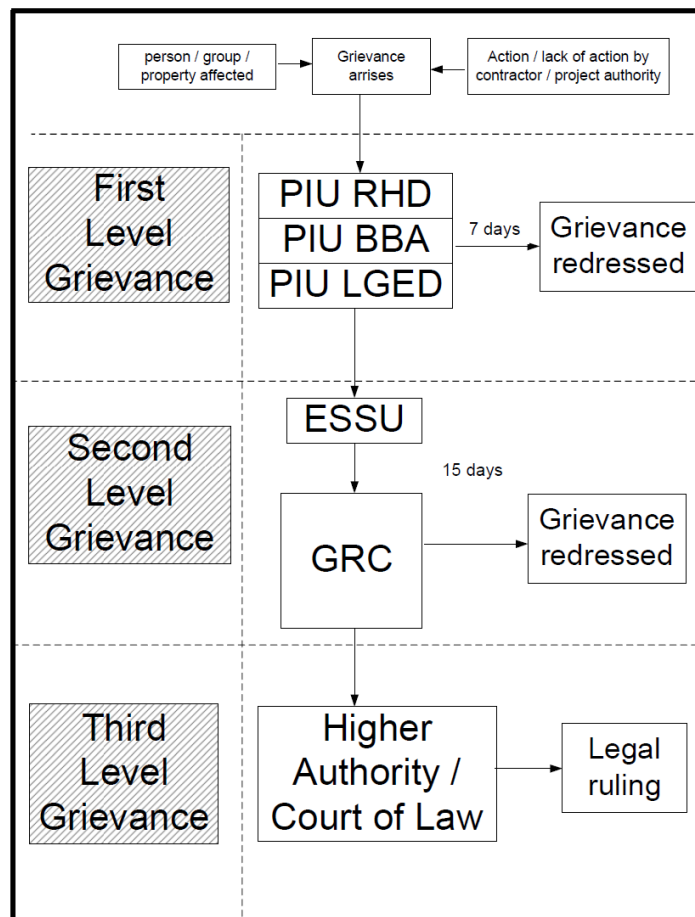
person / group / property affected

Grievance arrises

Action / lack of action by contractor / project authority

First Level Grievance

PIU RHD

PIU BBA

PIU LGED

7 days

Grievance redressed

Second Level Grievance

ESSU

15 days

GRC

Grievance redressed

Third Level Grievance

Higher Authority / Court of Law

Legal ruling